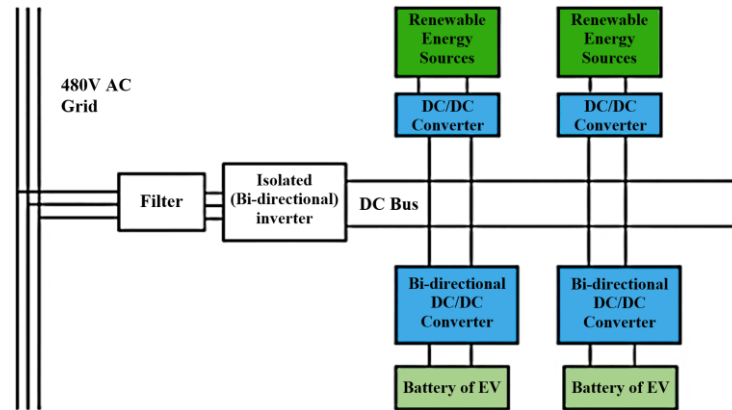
480V AC Grid

Filter

Isolated (Bi-directional) inverter

DC Bus

Renewable Energy Sources

DC/DC Converter

Renewable Energy Sources

DC/DC Converter

Bi-directional DC/DC Converter

Bi-directional DC/DC Converter

Battery of EV

Battery of EV